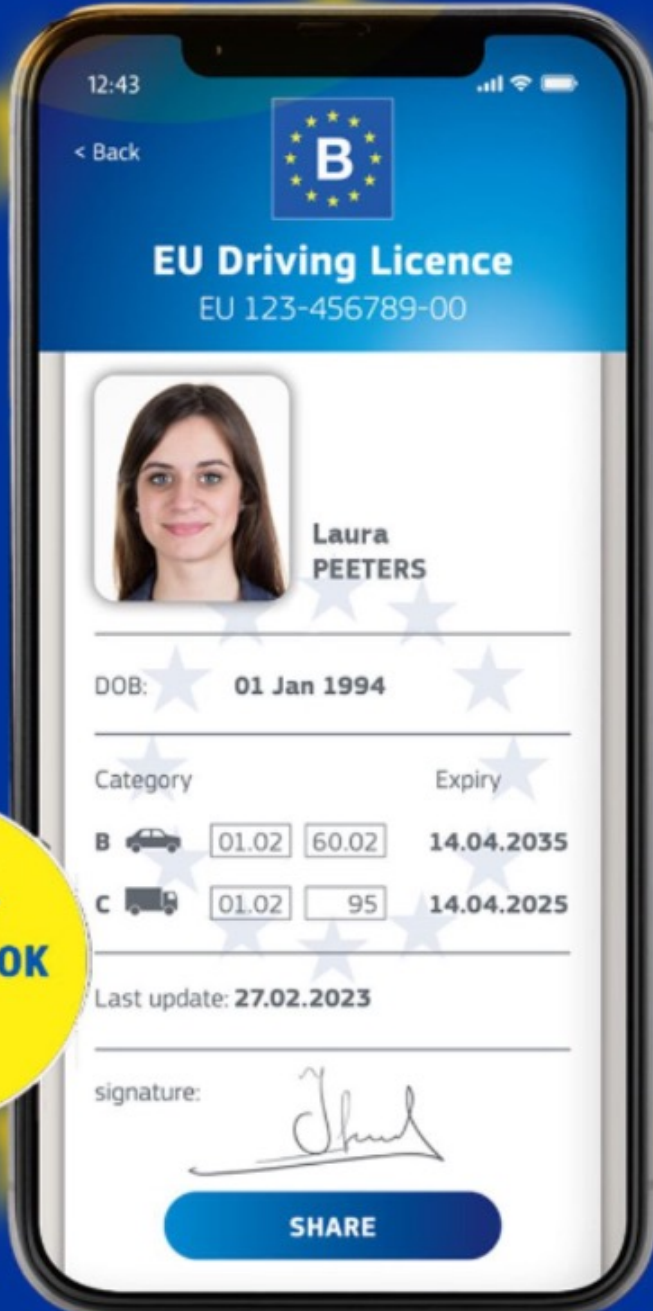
12:43

< Back

B

EU Driving Licence
EU 123-456789-00

Laura
PEETERS

DOB: 01 Jan 1994

| Category | | | Expiry |
|---|---|---|---|
| B | 01.02 | 60.02 | 14.04.2035 |
| C | 01.02 | 95 | 14.04.2025 |

OK

Last update: 27.02.2023

signature:

SHARE